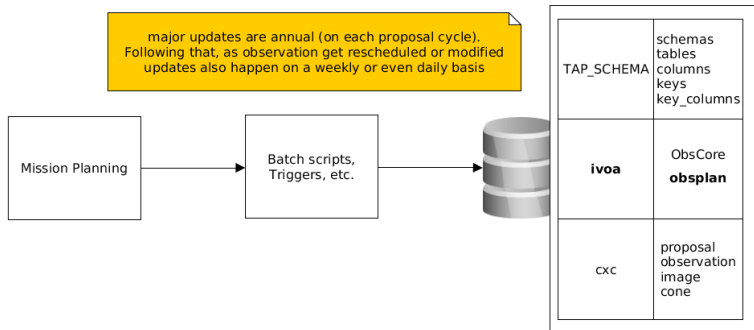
major updates are annual (on each proposal cycle). Following that, as observation get rescheduled or modified updates also happen on a weekly or even daily basis

Mission Planning

Batch scripts, Triggers, etc.

| | |
|---|---|
| TAP_SCHEMA | schemas tables columns keys key_columns |
| **ivoa** | ObsCore **obsplan** |
| cxc | proposal observation image cone |